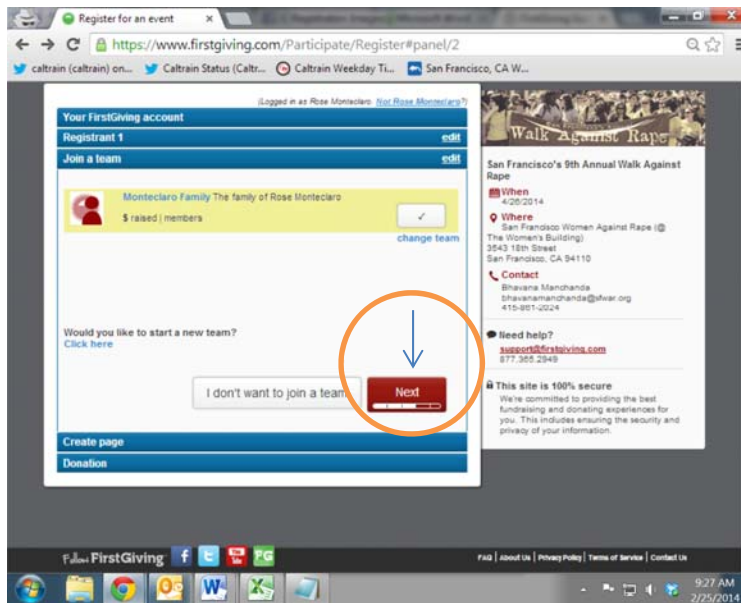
Register for an event

https://www.firstgiving.com/Participate/Register#panel/2

caltrain (caltrain) on... Caltrain Status (Caltr... Caltrain Weekday Ti... San Francisco, CA W...

(Logged in as Rose Monteclaro. Not Rose Monteclaro?)

Your FirstGiving account

Registrant 1 edit

Join a team edit

Monteclaro Family The family of Rose Monteclaro

$ raised | members

✓

change team

Would you like to start a new team?
Click here

I don't want to join a team

Next

Create page

Donation

Walk Against Rape

San Francisco's 9th Annual Walk Against Rape

When
4/26/2014

Where
San Francisco Women Against Rape (@ The Women's Building)
3543 18th Street
San Francisco, CA 94110

Contact
Bhavana Manchanda
bhavanamanchanda@sfwar.org
415-861-2024

Need help?
support@firstgiving.com
877.365.2949

This site is 100% secure
We're committed to providing the best fundraising and donating experiences for you. This includes ensuring the security and privacy of your information.

Follow FirstGiving

FAQ | About Us | Privacy Policy | Terms of Service | Contact Us

9:27 AM
2/25/2014